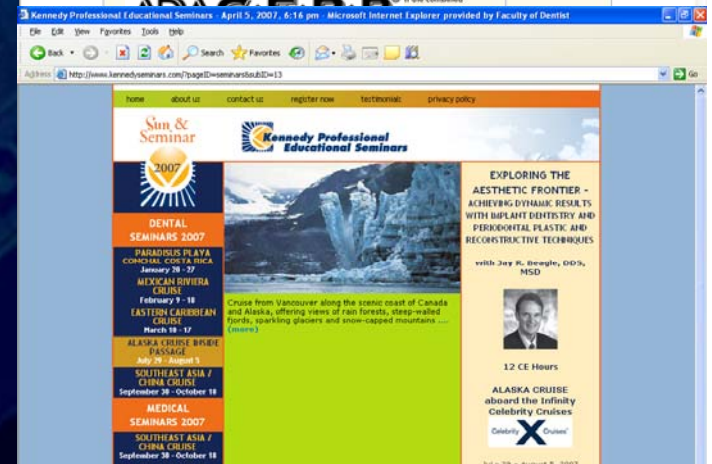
Kennedy Professional Educational Seminars · April 5, 2007, 6:16 pm - Microsoft Internet Explorer provided by Faculty of Dentist

File Edit View Favorites Tools Help

Back Search Favorites

Address http://www.kennedyseminars.com/?pageID=seminars&subID=13

Go

home about us contact us register now testimonials privacy policy

Sun & Seminar 2007

Kennedy Professional Educational Seminars

DENTAL SEMINARS 2007

PARADISUS PLAYA CONCHAL COSTA RICA January 20 - 27

MEXICAN RIVIERA CRUISE February 9 - 18

EASTERN CARIBBEAN CRUISE March 10 - 17

ALASKA CRUISE INSIDE PASSAGE July 29 - August 5

SOUTHEAST ASIA / CHINA CRUISE September 30 - October 18

MEDICAL SEMINARS 2007

SOUTHEAST ASIA / CHINA CRUISE September 30 - October 18

Cruise from Vancouver along the scenic coast of Canada and Alaska, offering views of rain forests, steep-walled fjords, sparkling glaciers and snow-capped mountains .... (more)

EXPLORING THE AESTHETIC FRONTIER - ACHIEVING DYNAMIC RESULTS WITH IMPLANT DENTISTRY AND PERIODONTAL PLASTIC AND RECONSTRUCTIVE TECHNIQUES

with Jay R. Beagle, DDS, MSD

12 CE Hours

ALASKA CRUISE aboard the Infinity Celebrity Cruises

Celebrity Cruises

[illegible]